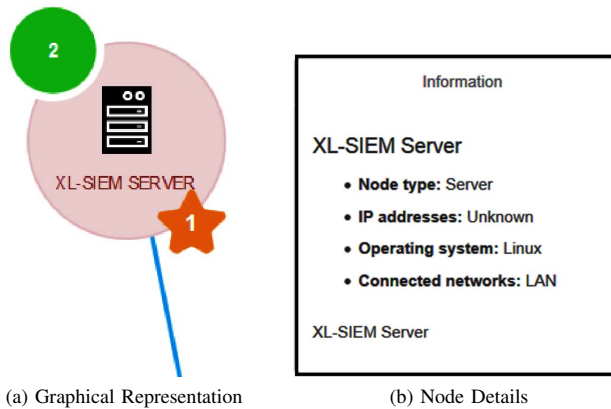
2

XL-SIEM SERVER

1

Information

XL-SIEM Server

- **Node type:** Server
- **IP addresses:** Unknown
- **Operating system:** Linux
- **Connected networks:** LAN

XL-SIEM Server

(a) Graphical Representation

(b) Node Details